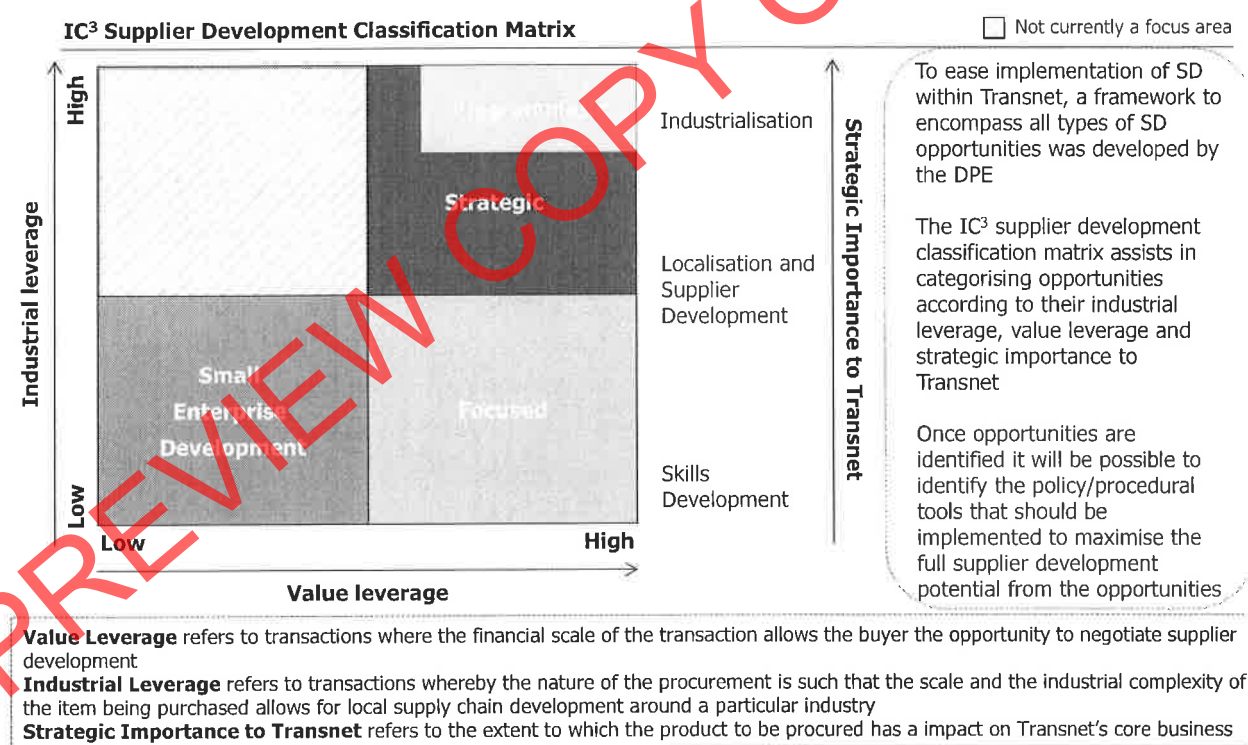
IC³ Supplier Development Classification Matrix

Not currently a focus area

Industrial leverage

High

Low

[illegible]

Strategic

Small Enterprise Development

Focused

Low

High

Value leverage

Industrialisation

Localisation and Supplier Development

Skills Development

Strategic Importance to Transnet

To ease implementation of SD within Transnet, a framework to encompass all types of SD opportunities was developed by the DPE

The IC³ supplier development classification matrix assists in categorising opportunities according to their industrial leverage, value leverage and strategic importance to Transnet

Once opportunities are identified it will be possible to identify the policy/procedural tools that should be implemented to maximise the full supplier development potential from the opportunities

PREVIEW COPY

Value Leverage refers to transactions where the financial scale of the transaction allows the buyer the opportunity to negotiate supplier development

Industrial Leverage refers to transactions whereby the nature of the procurement is such that the scale and the industrial complexity of the item being purchased allows for local supply chain development around a particular industry

Strategic Importance to Transnet refers to the extent to which the product to be procured has a impact on Transnet's core business